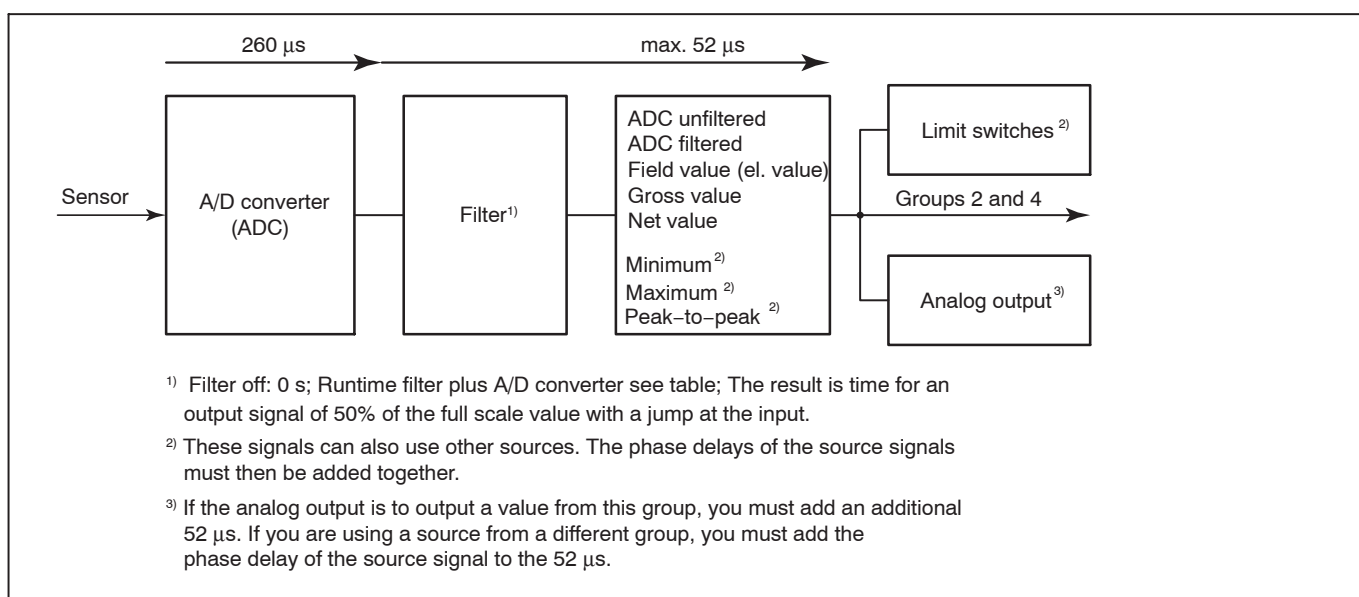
260 µs

max. 52 µs

Sensor

A/D converter (ADC)

Filter$^{1)}$

ADC unfiltered
ADC filtered
Field value (el. value)
Gross value
Net value

Minimum$^{2)}$
Maximum$^{2)}$
Peak–to–peak$^{2)}$

Limit switches$^{2)}$

Groups 2 and 4

Analog output$^{3)}$

$^{1)}$ Filter off: 0 s; Runtime filter plus A/D converter see table; The result is time for an output signal of 50% of the full scale value with a jump at the input.

$^{2)}$ These signals can also use other sources. The phase delays of the source signals must then be added together.

$^{3)}$ If the analog output is to output a value from this group, you must add an additional 52 µs. If you are using a source from a different group, you must add the phase delay of the source signal to the 52 µs.